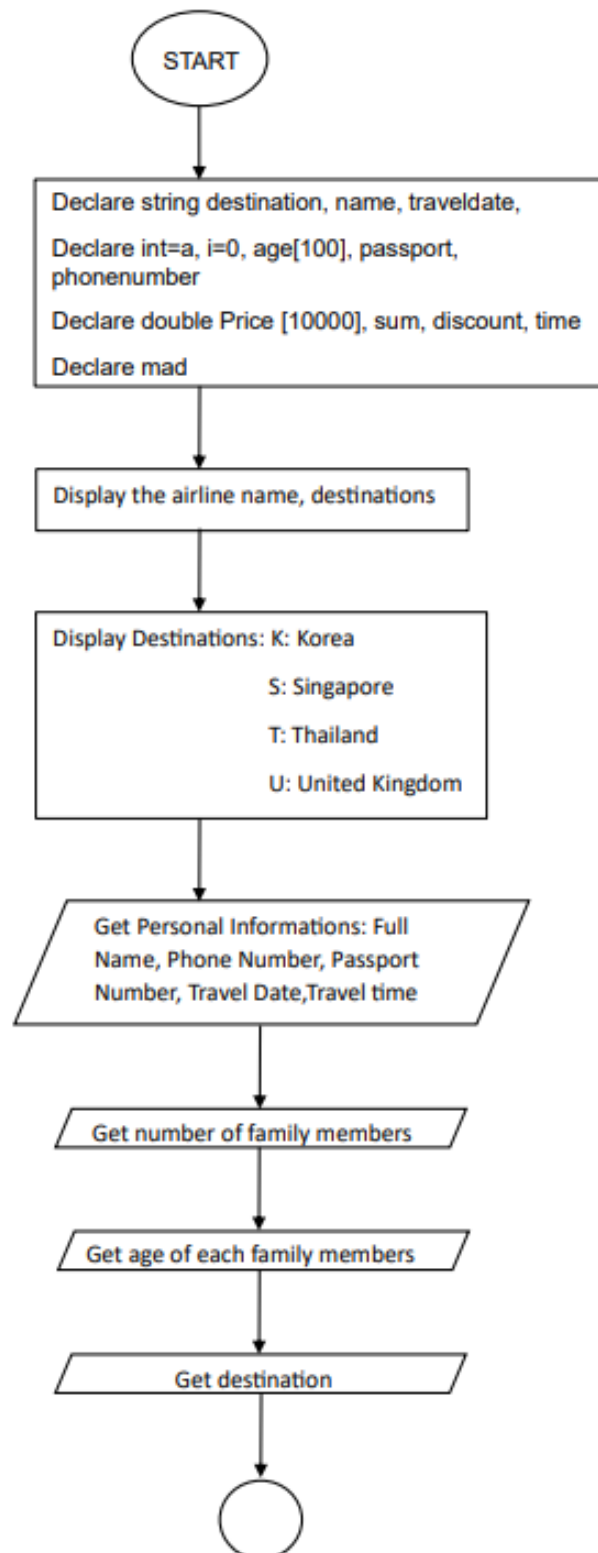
START

Declare string destination, name, traveldate,

Declare int=a, i=0, age[100], passport, phonenumber

Declare double Price [10000], sum, discount, time

Declare mad

Display the airline name, destinations

Display Destinations: K: Korea

S: Singapore

T: Thailand

U: United Kingdom

Get Personal Informations: Full Name, Phone Number, Passport Number, Travel Date,Travel time

Get number of family members

Get age of each family members

Get destination